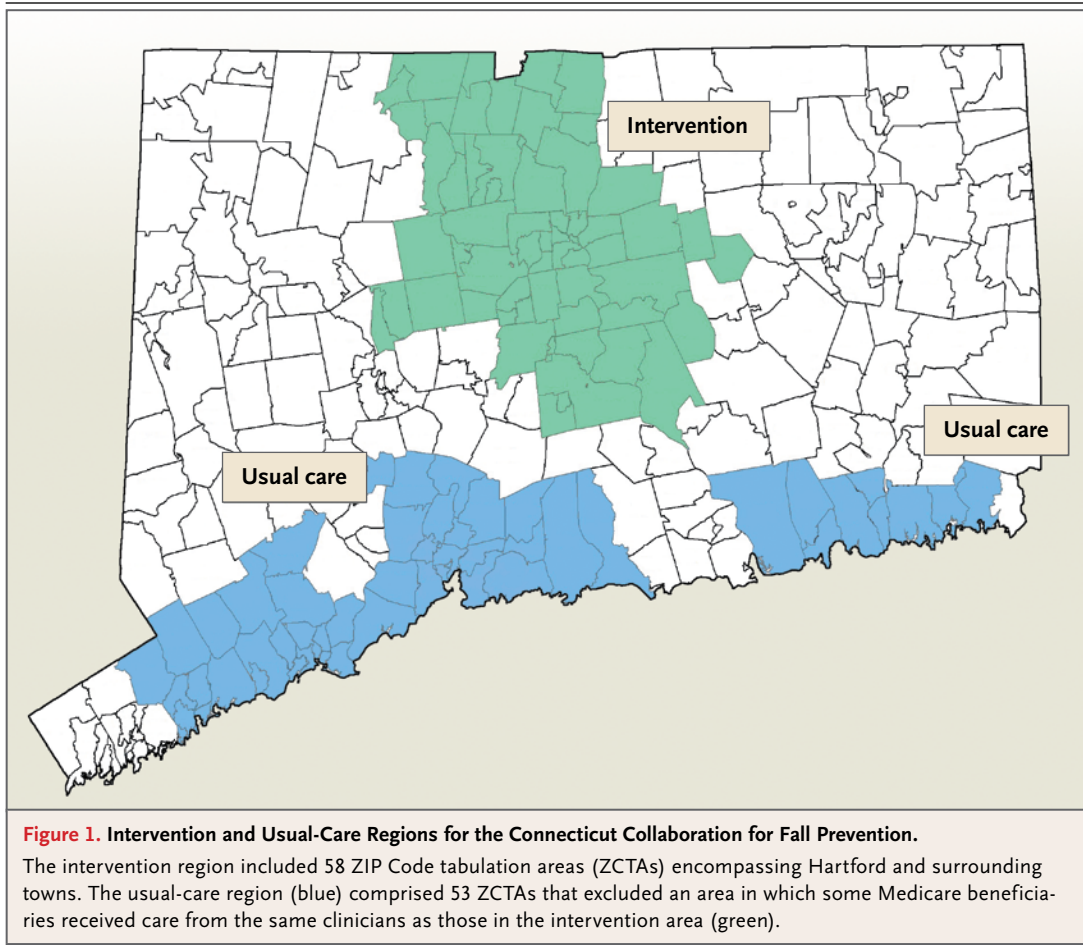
Intervention

Usual care

Usual care

Figure 1. Intervention and Usual-Care Regions for the Connecticut Collaboration for Fall Prevention.

The intervention region included 58 ZIP Code tabulation areas (ZCTAs) encompassing Hartford and surrounding towns. The usual-care region (blue) comprised 53 ZCTAs that excluded an area in which some Medicare beneficiaries received care from the same clinicians as those in the intervention area (green).